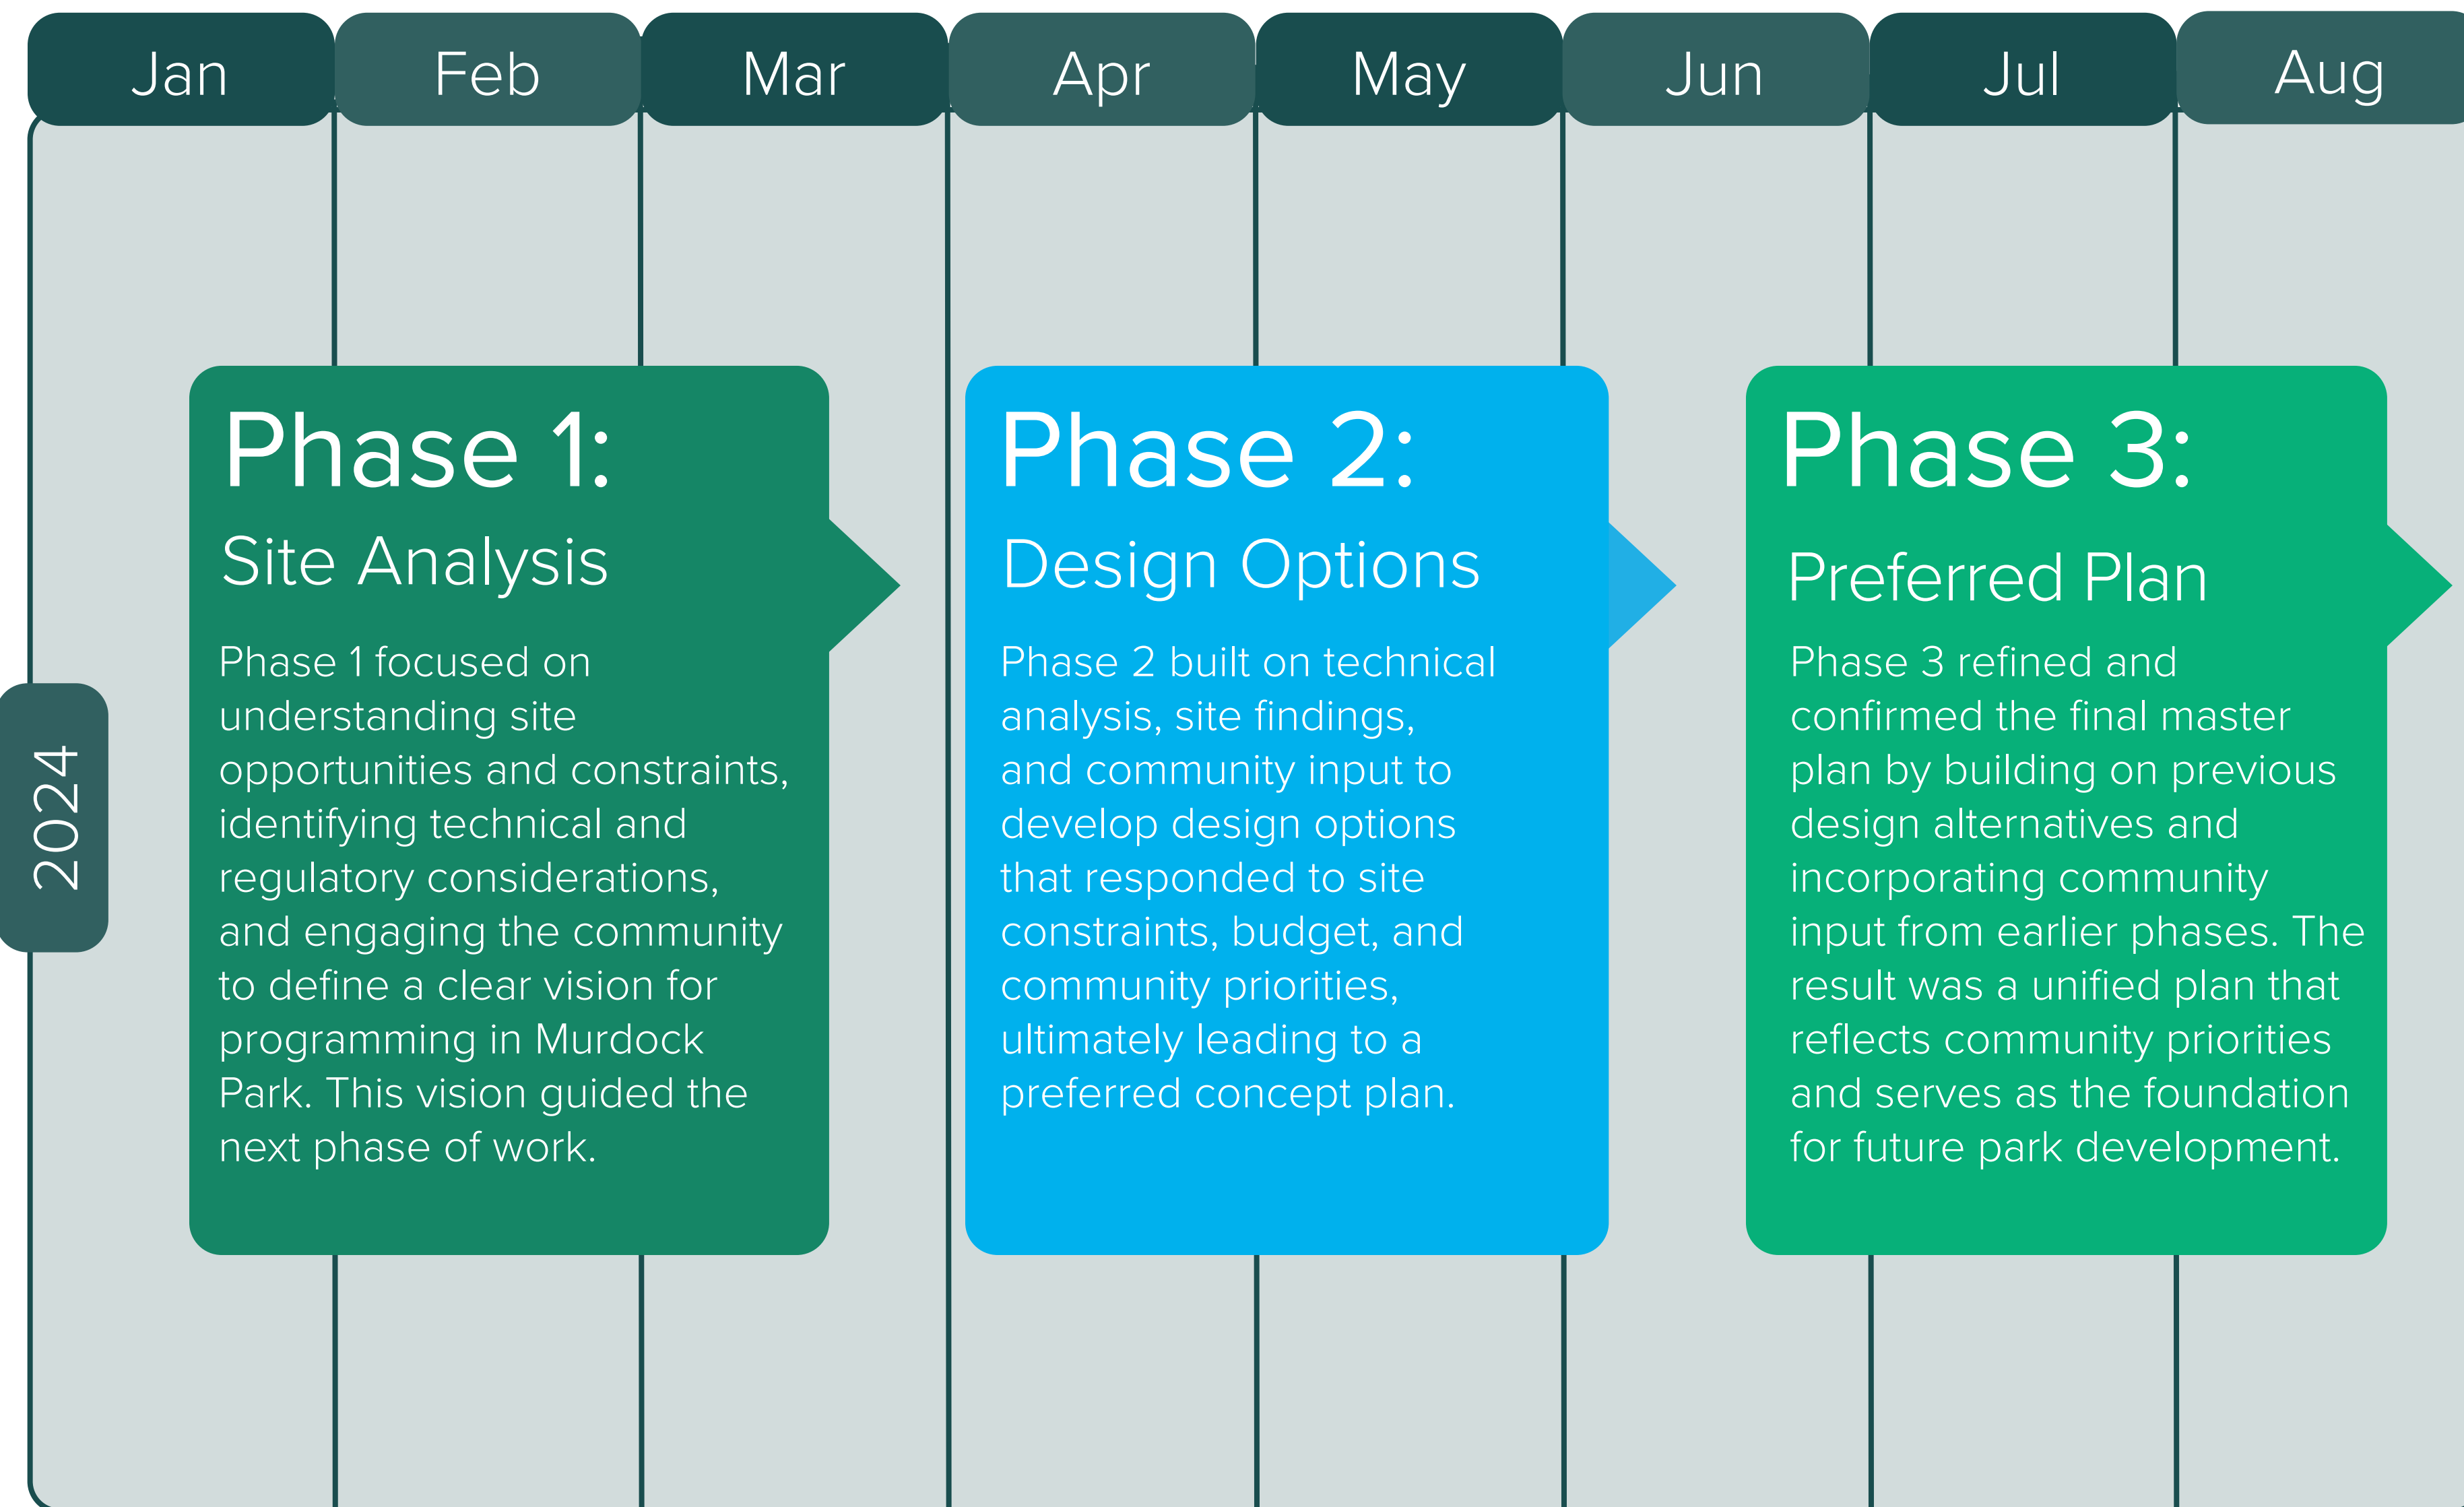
Jan Feb Mar Apr May Jun Jul Aug

2024

Phase 1:
Site Analysis

Phase 1 focused on understanding site opportunities and constraints, identifying technical and regulatory considerations, and engaging the community to define a clear vision for programming in Murdock Park. This vision guided the next phase of work.

Phase 2:
Design Options

Phase 2 built on technical analysis, site findings, and community input to develop design options that responded to site constraints, budget, and community priorities, ultimately leading to a preferred concept plan.

Phase 3:
Preferred Plan

Phase 3 refined and confirmed the final master plan by building on previous design alternatives and incorporating community input from earlier phases. The result was a unified plan that reflects community priorities and serves as the foundation for future park development.